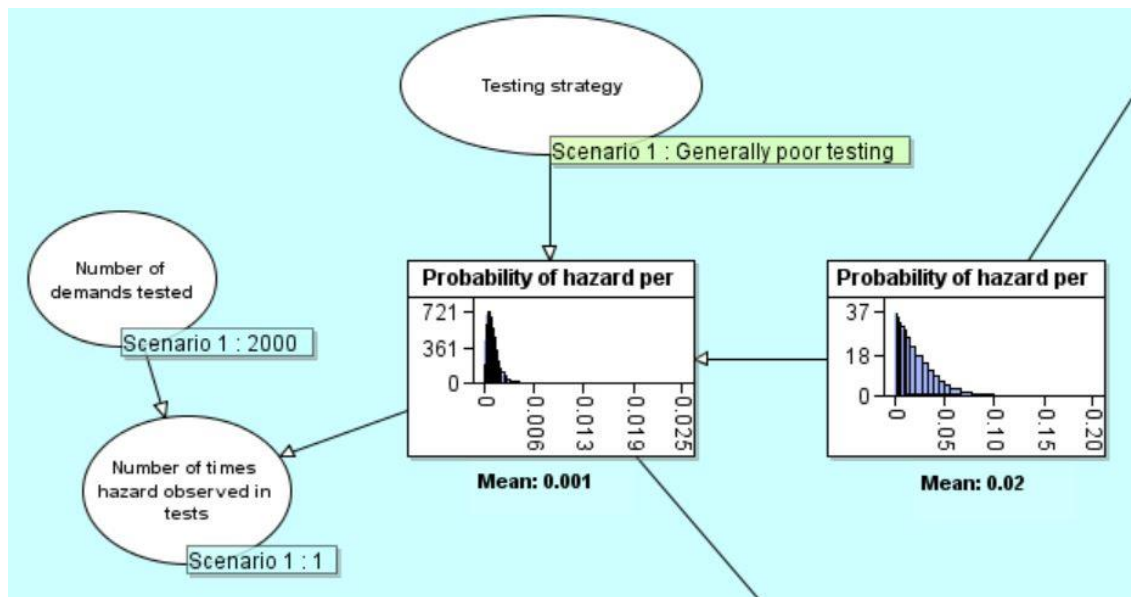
Testing strategy

Scenario 1 : Generally poor testing

Number of demands tested

Scenario 1 : 2000

Number of times hazard observed in tests

Scenario 1 : 1

Probability of hazard per

721
361
0

0
0.006
0.013
0.019
0.025

Mean: 0.001

Probability of hazard per

37
18
0

0
0.05
0.10
0.15
0.20

Mean: 0.02